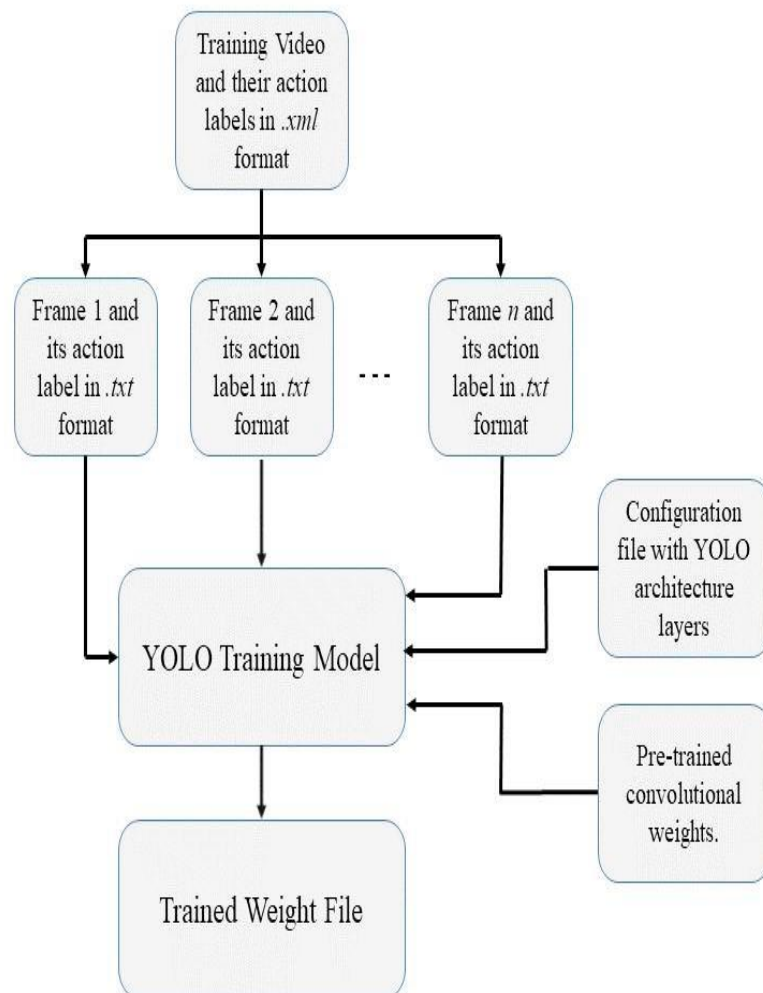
Training Video and their action labels in .xml format

Frame 1 and its action label in .txt format

Frame 2 and its action label in .txt format

...

Frame n and its action label in .txt format

Configuration file with YOLO architecture layers

YOLO Training Model

Pre-trained convolutional weights.

Trained Weight File